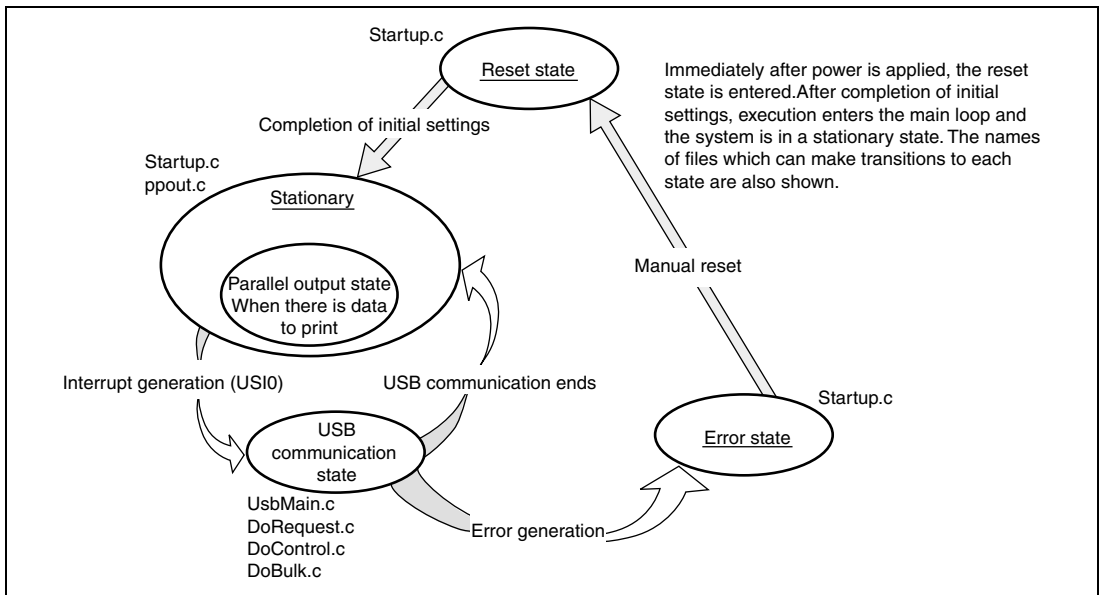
Startup.c

Reset state

Immediately after power is applied, the reset state is entered.After completion of initial settings, execution enters the main loop and the system is in a stationary state. The names of files which can make transitions to each state are also shown.

Completion of initial settings

Startup.c
ppout.c

Stationary

Parallel output state
When there is data to print

Manual reset

Interrupt generation (USI0)

USB communication ends

Startup.c

USB communication state

Error state

UsbMain.c
DoRequest.c
DoControl.c
DoBulk.c

Error generation